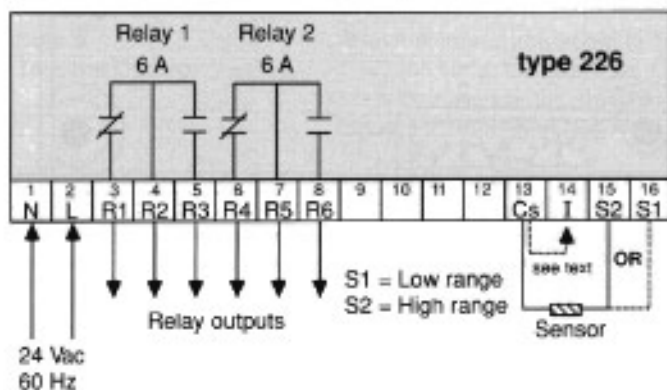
Relay 1
6 A

Relay 2
6 A

type 226

| 1 | 2 | 3 | 4 | 5 | 6 | 7 | 8 | 9 | 10 | 11 | 12 | 13 | 14 | 15 | 16 |
|---|---|---|---|---|---|---|---|---|---|---|---|---|---|---|---|
| N | L | R1 | R2 | R3 | R4 | R5 | R6 | | | | | Cs | I | S2 | S1 |

see text

OR

S1 = Low range
S2 = High range

Sensor

Relay outputs

24 Vac
60 Hz